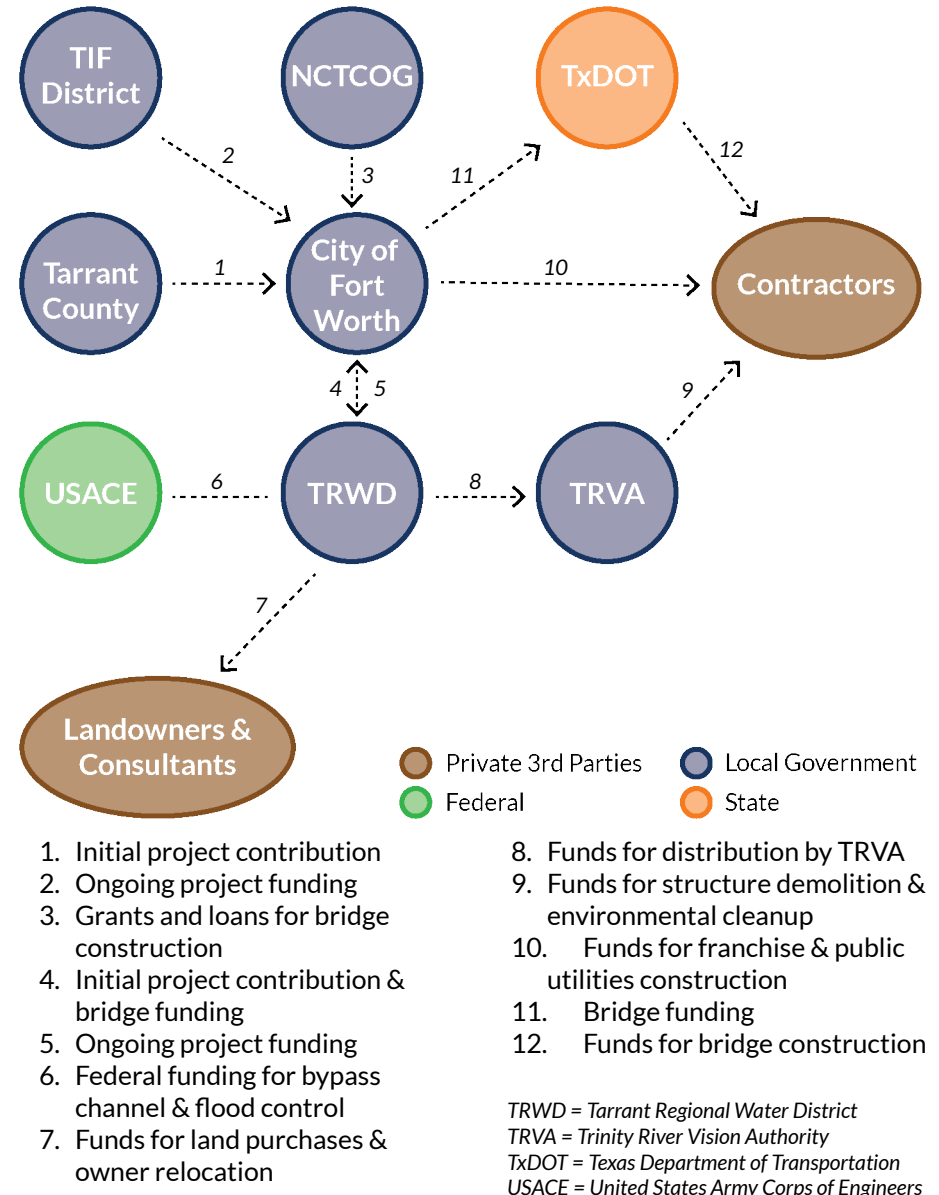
TIF District

NCTCOG

TxDOT

2

3

11

12

Tarrant County

1

City of Fort Worth

10

Contractors

4

5

9

USACE

6

TRWD

8

TRVA

7

Landowners & Consultants

Private 3rd Parties

Local Government

Federal

State

1. Initial project contribution
2. Ongoing project funding
3. Grants and loans for bridge construction
4. Initial project contribution & bridge funding
5. Ongoing project funding
6. Federal funding for bypass channel & flood control
7. Funds for land purchases & owner relocation

8. Funds for distribution by TRVA
9. Funds for structure demolition & environmental cleanup
10. Funds for franchise & public utilities construction
11. Bridge funding
12. Funds for bridge construction

TRWD = Tarrant Regional Water District
TRVA = Trinity River Vision Authority
TxDOT = Texas Department of Transportation
USACE = United States Army Corps of Engineers